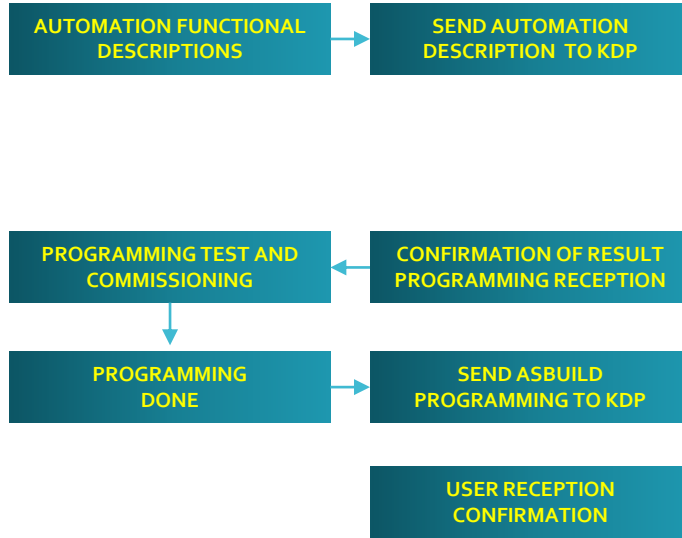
AUTOMATION FUNCTIONAL DESCRIPTIONS

SEND AUTOMATION DESCRIPTION TO KDP

PROGRAMMING TEST AND COMMISSIONING

CONFIRMATION OF RESULT PROGRAMMING RECEPTION

PROGRAMMING DONE

SEND ASBUILD PROGRAMMING TO KDP

USER RECEPTION CONFIRMATION